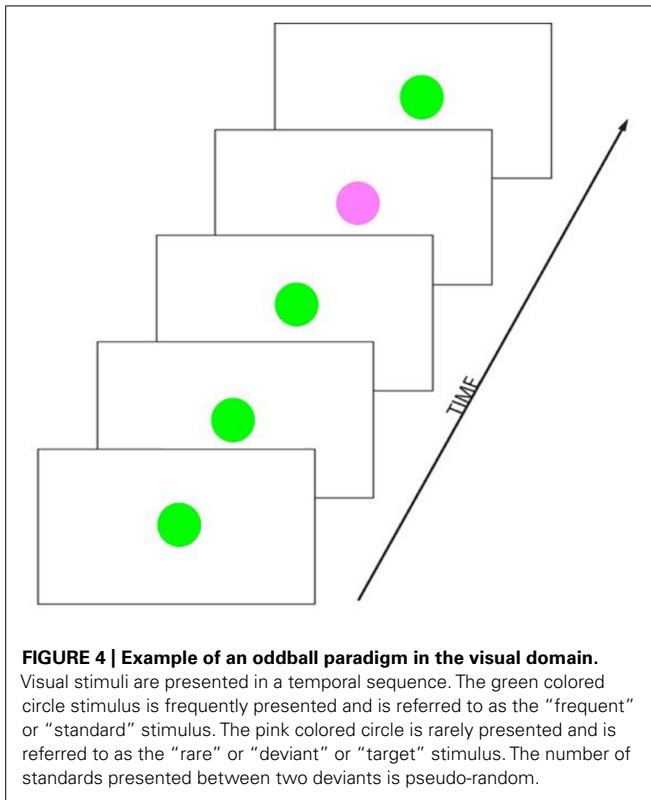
TIME

**FIGURE 4 | Example of an oddball paradigm in the visual domain.** Visual stimuli are presented in a temporal sequence. The green colored circle stimulus is frequently presented and is referred to as the "frequent" or "standard" stimulus. The pink colored circle is rarely presented and is referred to as the "rare" or "deviant" or "target" stimulus. The number of standards presented between two deviants is pseudo-random.